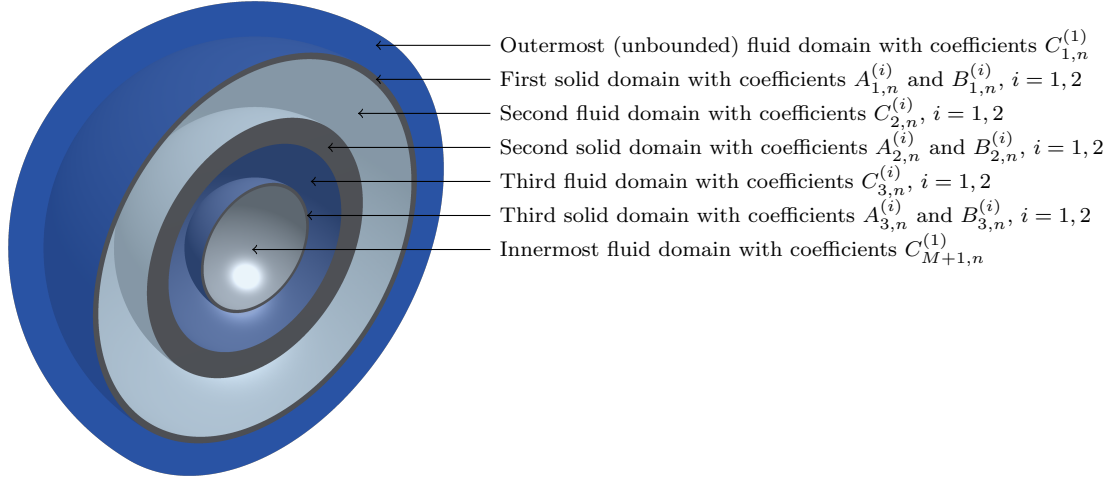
Outermost (unbounded) fluid domain with coefficients $C_{1,n}^{(1)}$

First solid domain with coefficients $A_{1,n}^{(i)}$ and $B_{1,n}^{(i)}$, $i = 1, 2$

Second fluid domain with coefficients $C_{2,n}^{(i)}$, $i = 1, 2$

Second solid domain with coefficients $A_{2,n}^{(i)}$ and $B_{2,n}^{(i)}$, $i = 1, 2$

Third fluid domain with coefficients $C_{3,n}^{(i)}$, $i = 1, 2$

Third solid domain with coefficients $A_{3,n}^{(i)}$ and $B_{3,n}^{(i)}$, $i = 1, 2$

Innermost fluid domain with coefficients $C_{M+1,n}^{(1)}$